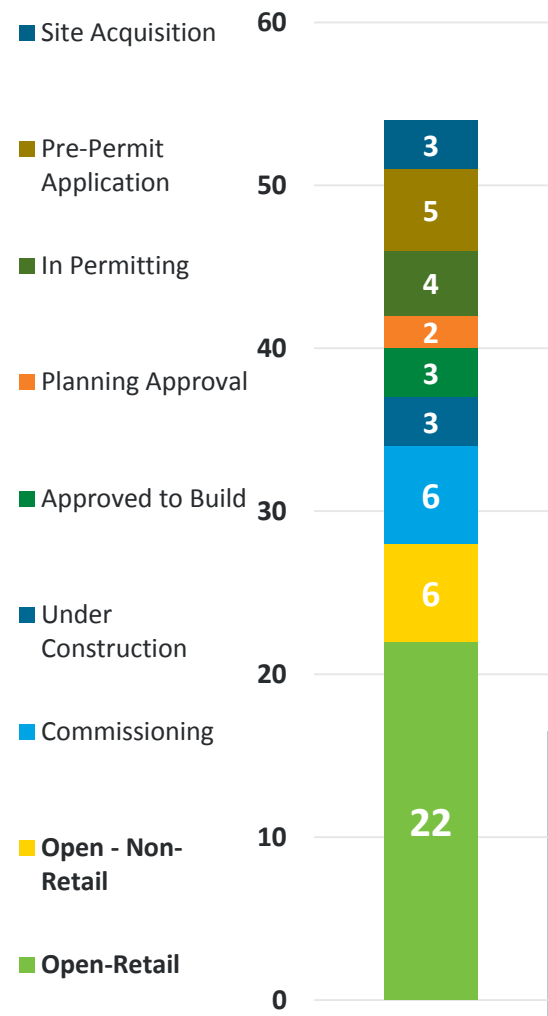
Site Acquisition

Pre-Permit Application

In Permitting

Planning Approval

Approved to Build

Under Construction

Commissioning

**Open - Non-Retail**

**Open-Retail**

60
50
40
30
20
10
0

3
5
4
2
3
3
6
6
22